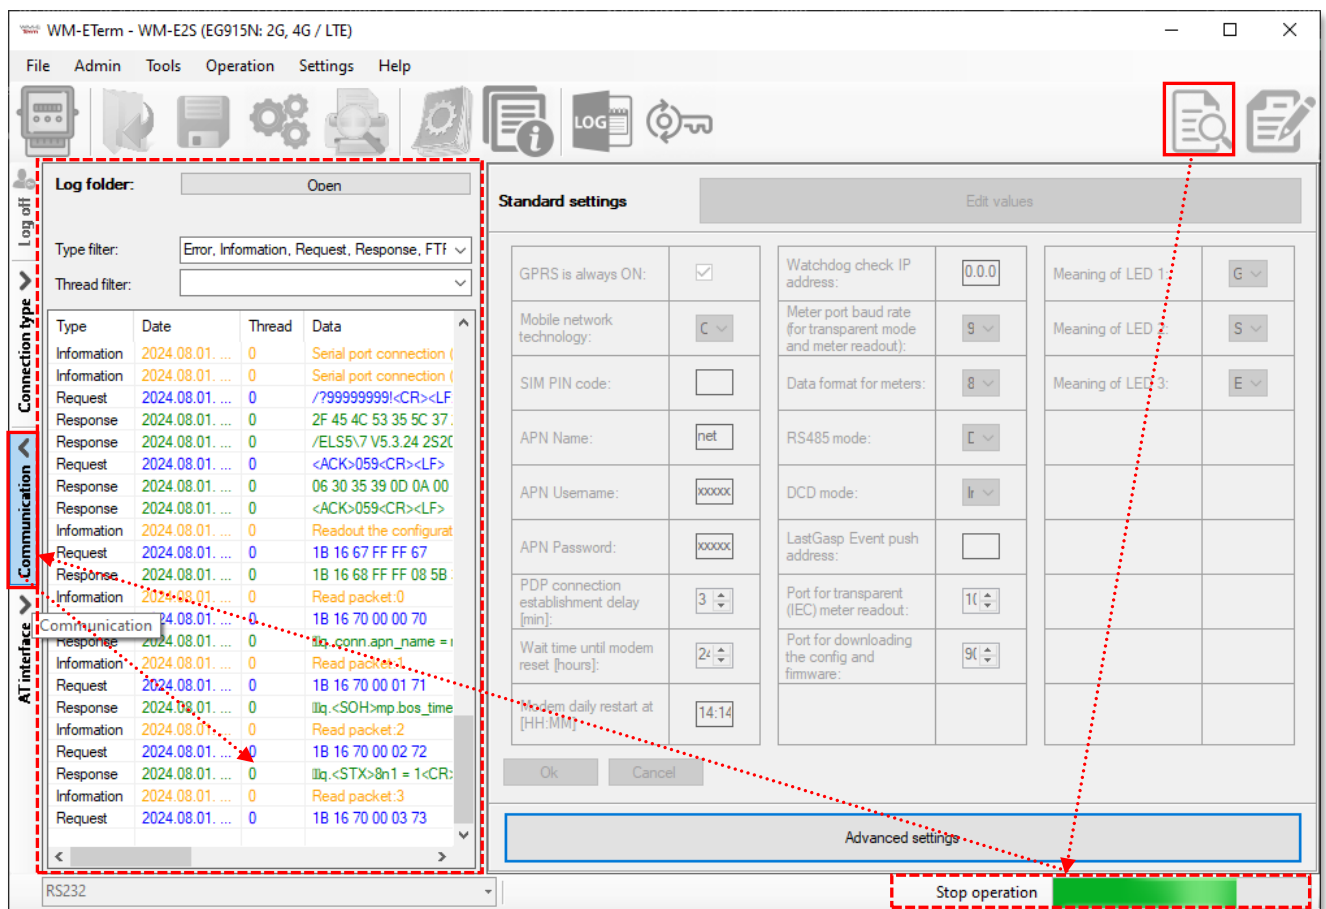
WM-ETerm - WM-E2S (EG915N: 2G, 4G / LTE)

File Admin Tools Operation Settings Help

LOG

Log off
Connection type
Communication
AT interface

Log folder: Open

Type filter: Error, Information, Request, Response, FTI
Thread filter:

| Type | Date | Thread | Data |
|---|---|---|---|
| Information | 2024.08.01. ... | 0 | Serial port connection ( |
| Information | 2024.08.01. ... | 0 | Serial port connection ( |
| Request | 2024.08.01. ... | 0 | /?99999999!<CR><LF |
| Response | 2024.08.01. ... | 0 | 2F 45 4C 53 35 5C 37 |
| Response | 2024.08.01. ... | 0 | /ELS5\7 V5.3.24 2S2( |
| Request | 2024.08.01. ... | 0 | <ACK>059<CR><LF> |
| Response | 2024.08.01. ... | 0 | 06 30 35 39 0D 0A 00 |
| Response | 2024.08.01. ... | 0 | <ACK>059<CR><LF> |
| Information | 2024.08.01. ... | 0 | Readout the configurat |
| Request | 2024.08.01. ... | 0 | 1B 16 67 FF FF 67 |
| Response | 2024.08.01. ... | 0 | 1B 16 68 FF FF 08 5B |
| Information | 2024.08.01. ... | 0 | Read packet:0 |
| Request | 2024.08.01. ... | 0 | 1B 16 70 00 00 70 |
| Response | 2024.08.01. ... | 0 | llq.conn.apn_name = |
| Information | 2024.08.01. ... | 0 | Read packet:1 |
| Request | 2024.08.01. ... | 0 | 1B 16 70 00 01 71 |
| Response | 2024.08.01. ... | 0 | llq.<SOH>mp.bos_time |
| Information | 2024.08.01. ... | 0 | Read packet:2 |
| Request | 2024.08.01. ... | 0 | 1B 16 70 00 02 72 |
| Response | 2024.08.01. ... | 0 | llq.<STX>8n1 = 1<CR |
| Information | 2024.08.01. ... | 0 | Read packet:3 |
| Request | 2024.08.01. ... | 0 | 1B 16 70 00 03 73 |

Communication

Standard settings
Edit values

GPRS is always ON:
Mobile network technology: C
SIM PIN code:
APN Name: net
APN Username: xxxxx
APN Password: xxxxx
PDP connection establishment delay [min]: 3
Wait time until modem reset [hours]: 24
Modem daily restart at [HH:MM]: 14:14

Watchdog check IP address: 0.0.0
Meter port baud rate (for transparent mode and meter readout): 9
Data format for meters: 8
RS485 mode: D
DCD mode: Ir
LastGasp Event push address:
Port for transparent (IEC) meter readout: 1(
Port for downloading the config and firmware: 9(

Meaning of LED 1: G
Meaning of LED 2: S
Meaning of LED 3: E

Ok Cancel

Advanced settings

RS232
Stop operation